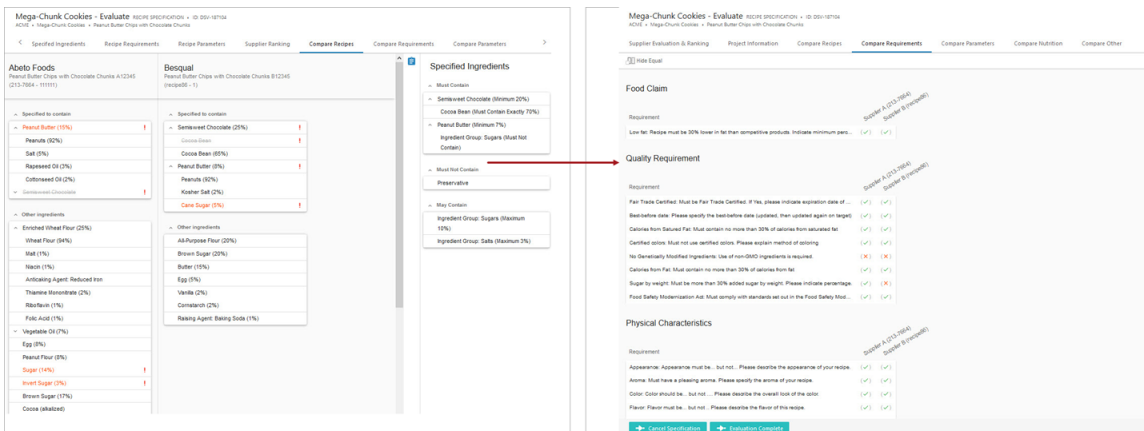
Mega-Chunk Cookies - Evaluate RECIPE SPECIFICATION • ID: DSV-187104
ACME • Mega-Chunk Cookies • Peanut Butter Chips with Chocolate Chunks

Specified Ingredients | Recipe Requirements | Recipe Parameters | Supplier Ranking | Compare Recipes | Compare Requirements | Compare Parameters

Abeto Foods
Peanut Butter Chips with Chocolate Chunks A12345
(213-7664 - 111111)

Specified to contain
Peanut Butter (15%) !
Peanuts (92%)
Salt (5%)
Rapeseed Oil (3%)
Cottonseed Oil (2%)
Semisweet Chocolate !

Other ingredients
Enriched Wheat Flour (25%)
Wheat Flour (94%)
Malt (1%)
Niacin (1%)
Anticaking Agent: Reduced Iron
Thiamine Mononitrate (2%)
Riboflavin (1%)
Folic Acid (1%)
Vegetable Oil (7%)
Egg (8%)
Peanut Flour (8%)
Sugar (14%) !
Invert Sugar (3%) !
Brown Sugar (17%)
Cocoa (alkalized)

Besqual
Peanut Butter Chips with Chocolate Chunks B12345
(recipe86 - 1)

Specified to contain
Semisweet Chocolate (25%) !
Cocoa Bean !
Cocoa Bean (65%)
Peanut Butter (8%) !
Peanuts (92%)
Kosher Salt (2%)
Cane Sugar (5%) !

Other ingredients
All-Purpose Flour (20%)
Brown Sugar (20%)
Butter (15%)
Egg (5%)
Vanilla (2%)
Cornstarch (2%)
Raising Agent: Baking Soda (1%)

Specified Ingredients
Must Contain
Semisweet Chocolate (Minimum 20%)
Cocoa Bean (Must Contain Exactly 70%)
Peanut Butter (Minimum 7%)
Ingredient Group: Sugars (Must Not Contain)
Must Not Contain
Preservative
May Contain
Ingredient Group: Sugars (Maximum 10%)
Ingredient Group: Salts (Maximum 3%)

Mega-Chunk Cookies - Evaluate RECIPE SPECIFICATION • ID: DSV-187104
ACME • Mega-Chunk Cookies • Peanut Butter Chips with Chocolate Chunks

Supplier Evaluation & Ranking | Project Information | Compare Recipes | Compare Requirements | Compare Parameters | Compare Nutrition | Compare Other

Hide Equal

Food Claim
Requirement | Supplier A (213-7664) | Supplier B (recipe86)
Low fat: Recipe must be 30% lower in fat than competitive products. Indicate minimum perc... | (✓) | (✓)

Quality Requirement
Requirement | Supplier A (213-7664) | Supplier B (recipe86)
Fair Trade Certified: Must be Fair Trade Certified. If Yes, please indicate expiration date of ... | (✓) | (✓)
Best-before date: Please specify the best-before date (updated, then updated again on target) | (✓) | (✓)
Calories from Satured Fat: Must contain no more than 30% of calories from saturated fat | (✓) | (✓)
Certified colors: Must not use certified colors. Please explain method of coloring | (✓) | (✓)
No Genetically Modified Ingredients: Use of non-GMO ingredients is required. | (✕) | (✕)
Calories from Fat: Must contain no more than 30% of calories from fat | (✓) | (✓)
Sugar by weight: Must be more than 30% added sugar by weight. Please indicate percentage. | (✓) | (✕)
Food Safety Modernization Act: Must comply with standards set out in the Food Safety Mod... | (✓) | (✓)

Physical Characteristics
Requirement | Supplier A (213-7664) | Supplier B (recipe86)
Appearance: Appearance must be... but not... Please describe the appearance of your recipe. | (✓) | (✓)
Aroma: Must have a pleasing aroma. Please specify the aroma of your recipe. | (✓) | (✓)
Color: Color should be... but not ... Please describe the overall look of the color. | (✓) | (✓)
Flavor: Flavor must be... but not ... Please describe the flavor of this recipe. | (✓) | (✓)

Cancel Specification | Evaluation Complete